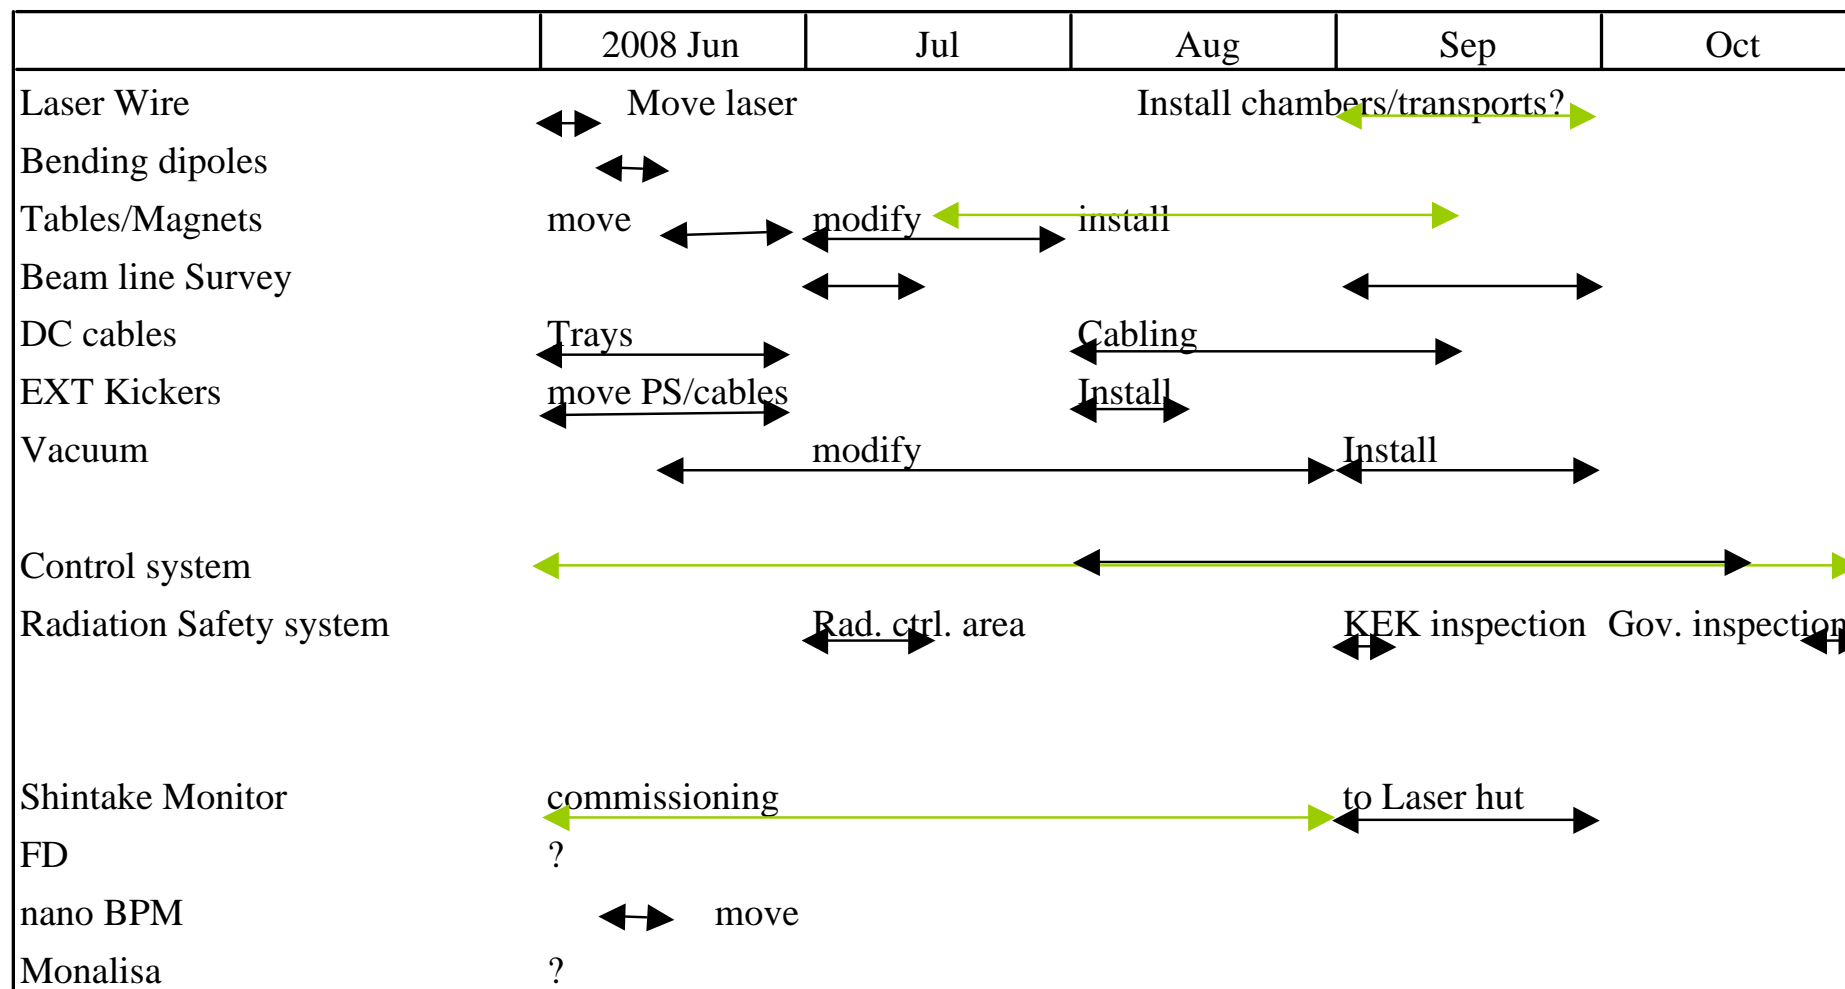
| | 2008 Jun | Jul | Aug | Sep | Oct |
|---|---|---|---|---|---|
| Laser Wire | Move laser | | Install chambers/transports? | | |
| Bending dipoles | | | | | |
| Tables/Magnets | move | modify | install | | |
| Beam line Survey | | | | | |
| DC cables | Trays | | Cabling | | |
| EXT Kickers | move PS/cables | | Install | | |
| Vacuum | | modify | | Install | |
| Control system | | | | | |
| Radiation Safety system | | Rad. ctrl. area | | KEK inspection | Gov. inspectio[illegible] |
| Shintake Monitor | commissioning | | | to Laser hut | |
| FD | ? | | | | |
| nano BPM | move | | | | |
| Monalisa | ? | | | | |